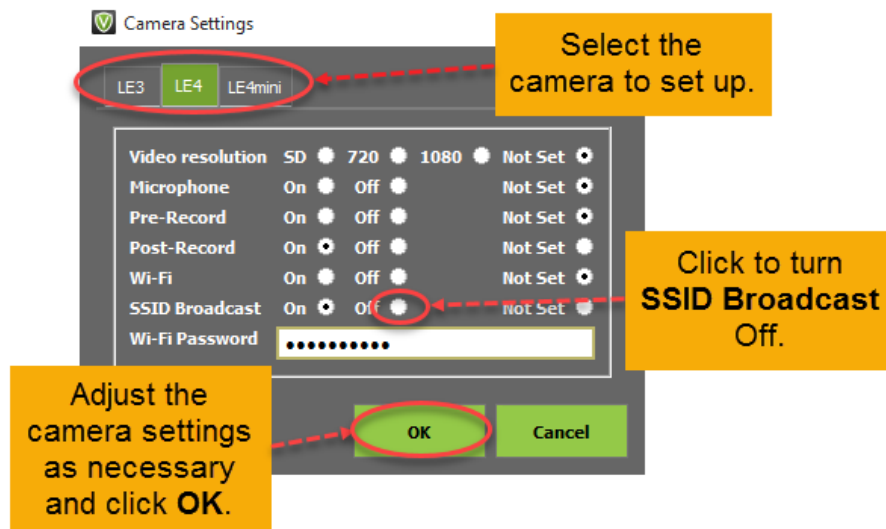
Camera Settings

LE3 LE4 LE4mini

Select the camera to set up.

| Video resolution | SD | 720 | 1080 | Not Set |
|---|---|---|---|---|
| Microphone | On | Off | | Not Set |
| Pre-Record | On | Off | | Not Set |
| Post-Record | On | Off | | Not Set |
| Wi-Fi | On | Off | | Not Set |
| SSID Broadcast | On | Off | | Not Set |

Wi-Fi Password ●●●●●●●●●●●

Click to turn **SSID Broadcast** Off.

Adjust the camera settings as necessary and click **OK**.

OK

Cancel